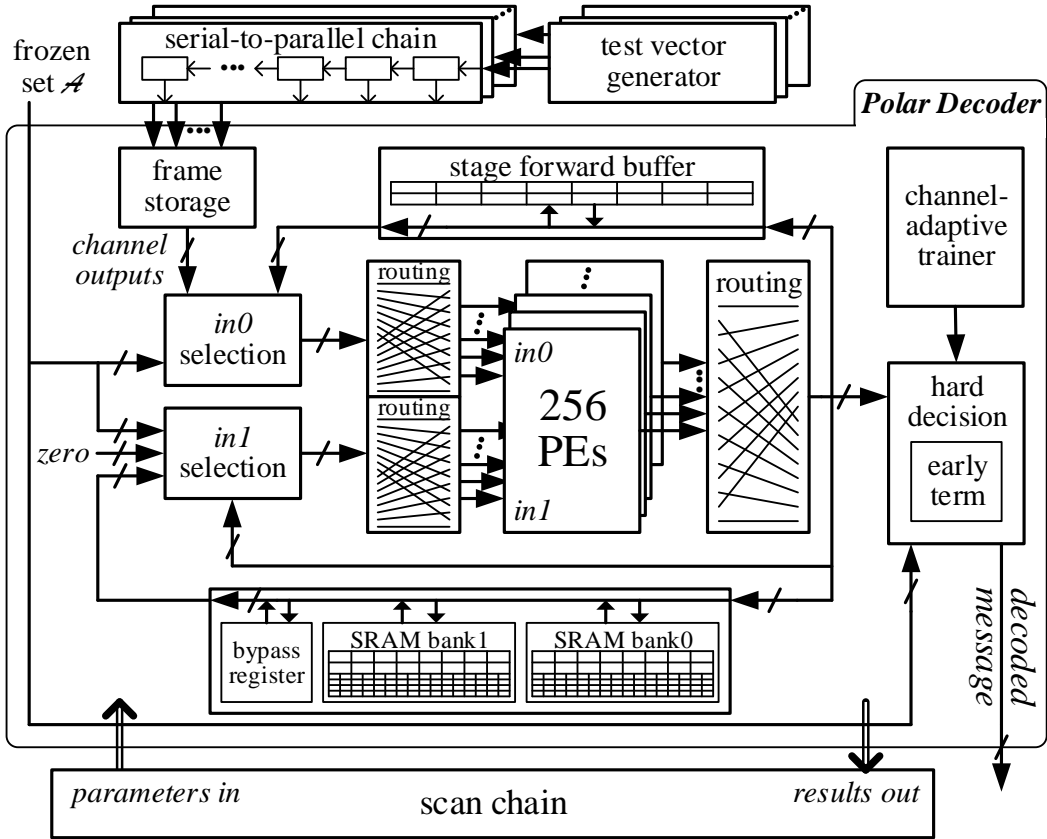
frozen set $\mathcal{A}$

serial-to-parallel chain

test vector generator

Polar Decoder

frame storage

stage forward buffer

channel-adaptive trainer

channel outputs

in0 selection

routing

routing

in0

256 PEs

in1

routing

hard decision

early term

zero

in1 selection

bypass register

SRAM bank1

SRAM bank0

decoded message

parameters in

scan chain

results out